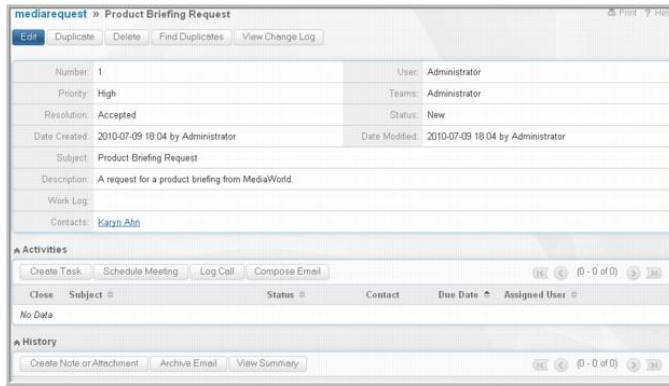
mediarequest » Product Briefing Request

Print ? Help

Edit | Duplicate | Delete | Find Duplicates | View Change Log

| | | | |
|---|---|---|---|
| Number: | 1 | User: | Administrator |
| Priority: | High | Teams: | Administrator |
| Resolution: | Accepted | Status: | New |
| Date Created: | 2010-07-09 18:04 by Administrator | Date Modified: | 2010-07-09 18:04 by Administrator |
| Subject: | Product Briefing Request | | |
| Description: | A request for a product briefing from MediaWorld. | | |
| Work Log: | | | |
| Contacts: | Karyn Ahn | | |

Activities

Create Task | Schedule Meeting | Log Call | Compose Email

(0 - 0 of 0)

| Close | Subject | Status | Contact | Due Date | Assigned User |
|---|---|---|---|---|---|
| No Data | | | | | |

History

Create Note or Attachment | Archive Email | View Summary

(0 - 0 of 0)